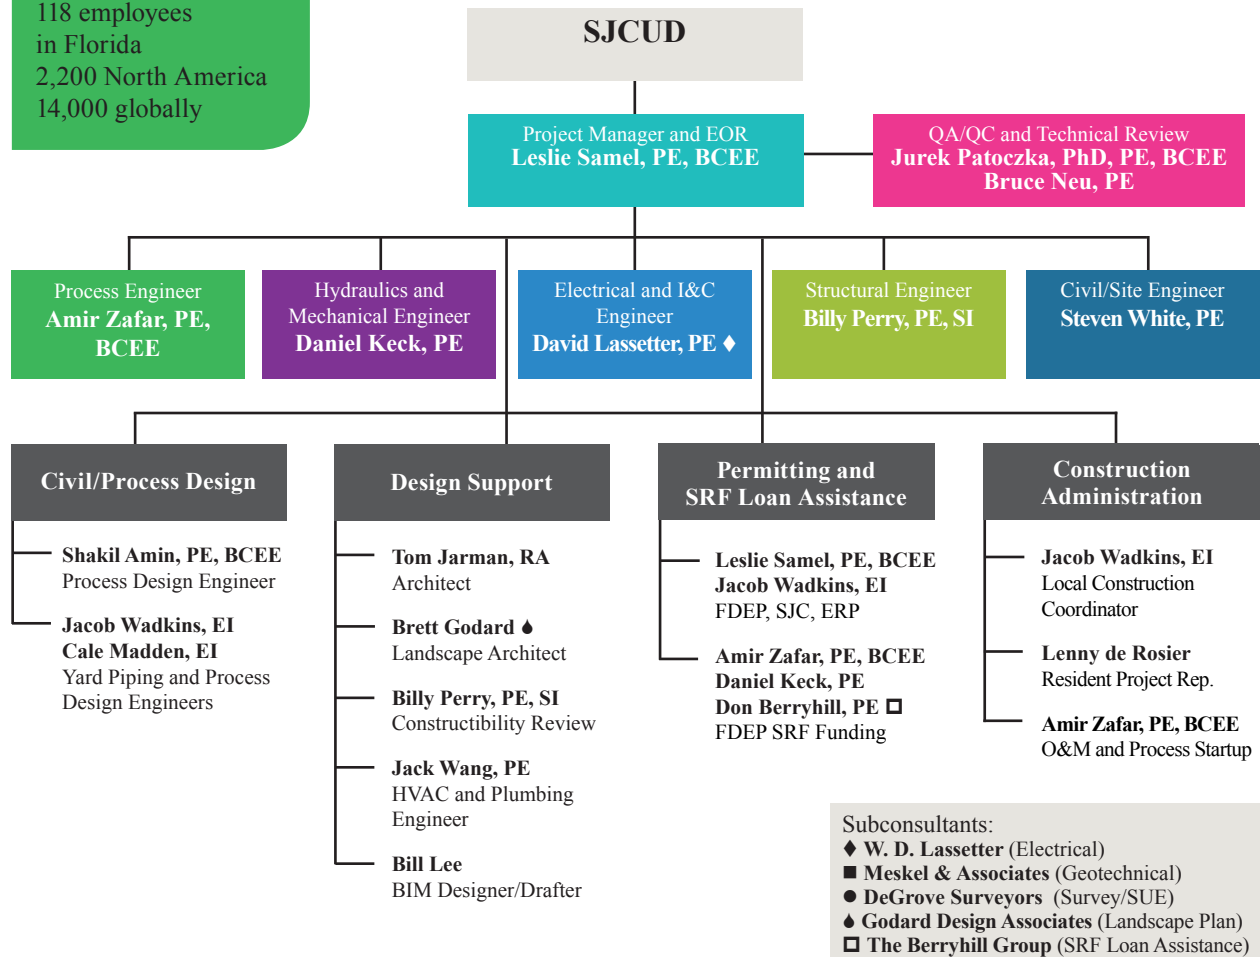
118 employees in Florida
2,200 North America
14,000 globally

SJCUD

Project Manager and EOR
Leslie Samel, PE, BCEE

QA/QC and Technical Review
Jurek Patoczka, PhD, PE, BCEE
Bruce Neu, PE

Process Engineer
Amir Zafar, PE, BCEE

Hydraulics and Mechanical Engineer
Daniel Keck, PE

Electrical and I&C Engineer
David Lassetter, PE ♦

Structural Engineer
Billy Perry, PE, SI

Civil/Site Engineer
Steven White, PE

Civil/Process Design

Shakil Amin, PE, BCEE
Process Design Engineer

Jacob Wadkins, EI
Cale Madden, EI
Yard Piping and Process Design Engineers

Design Support

Tom Jarman, RA
Architect

Brett Godard
Landscape Architect

Billy Perry, PE, SI
Constructibility Review

Jack Wang, PE
HVAC and Plumbing Engineer

Bill Lee
BIM Designer/Drafter

Permitting and SRF Loan Assistance

Leslie Samel, PE, BCEE
Jacob Wadkins, EI
FDEP, SJC, ERP

Amir Zafar, PE, BCEE
Daniel Keck, PE
Don Berryhill, PE □
FDEP SRF Funding

Construction Administration

Jacob Wadkins, EI
Local Construction Coordinator

Lenny de Rosier
Resident Project Rep.

Amir Zafar, PE, BCEE
O&M and Process Startup

Subconsultants:
♦ W. D. Lassetter (Electrical)
■ Meskel & Associates (Geotechnical)
● DeGrove Surveyors (Survey/SUE)
Godard Design Associates (Landscape Plan)
□ The Berryhill Group (SRF Loan Assistance)